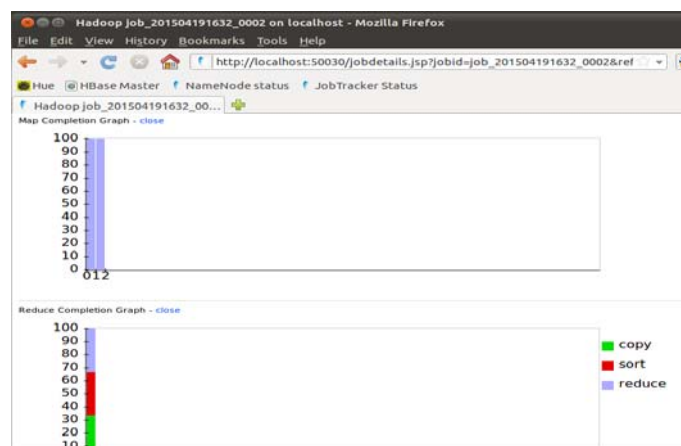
Hadoop job_201504191632_0002 on localhost - Mozilla Firefox

File Edit View History Bookmarks Tools Help

http://localhost:50030/jobdetails.jsp?jobid=job_201504191632_0002&ref

Hue HBase Master NameNode status JobTracker Status

Hadoop job_201504191632_00...

Map Completion Graph - close

100
90
80
70
60
50
40
30
20
10
0
0 1 2

Reduce Completion Graph - close

100
90
80
70
60
50
40
30
20
10

copy
sort
reduce